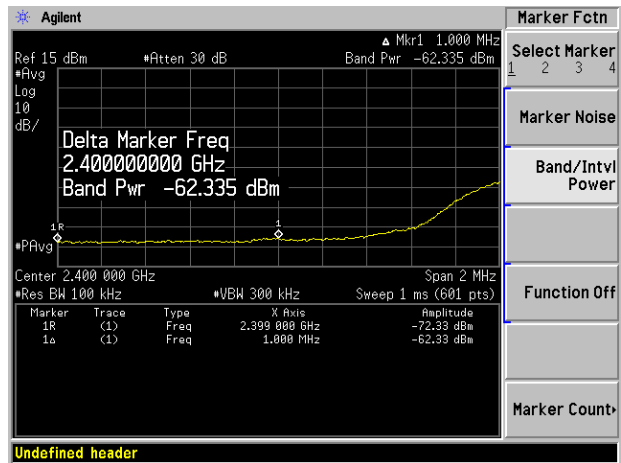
Agilent

Marker Fctn

Ref 15 dBm    #Atten 30 dB

$\Delta$ Mkr1 1.000 MHz
Band Pwr -62.335 dBm

#Avg
Log
10
dB/

Delta Marker Freq
2.400000000 GHz
Band Pwr -62.335 dBm

1R

1

#PAvg

Center 2.400 000 GHz    Span 2 MHz
#Res BW 100 kHz    #VBW 300 kHz    Sweep 1 ms (601 pts)

| Marker | Trace | Type | X Axis | Amplitude |
|---|---|---|---|---|
| 1R | (1) | Freq | 2.399 000 GHz | -72.33 dBm |
| 1$\Delta$ | (1) | Freq | 1.000 MHz | -62.33 dBm |

Select Marker
1 2 3 4

Marker Noise

Band/Intvl Power

Function Off

Marker Count›

Undefined header